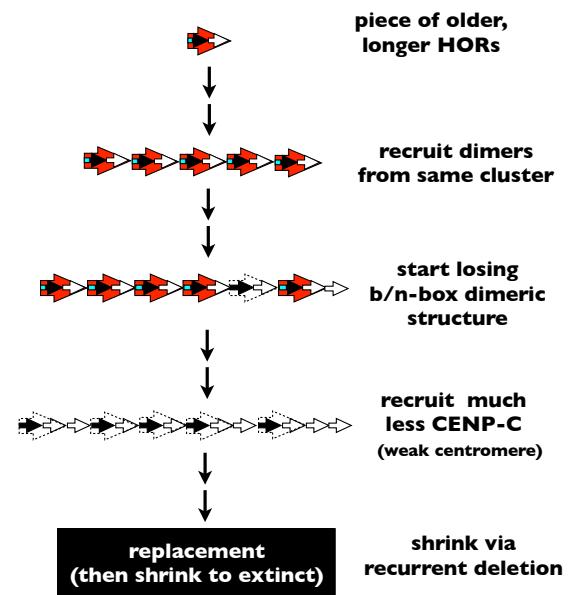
piece of older, longer HORs

recruit dimers from same cluster

start losing b/n-box dimeric structure

recruit much less CENP-C
(weak centromere)

replacement
(then shrink to extinct)

shrink via recurrent deletion